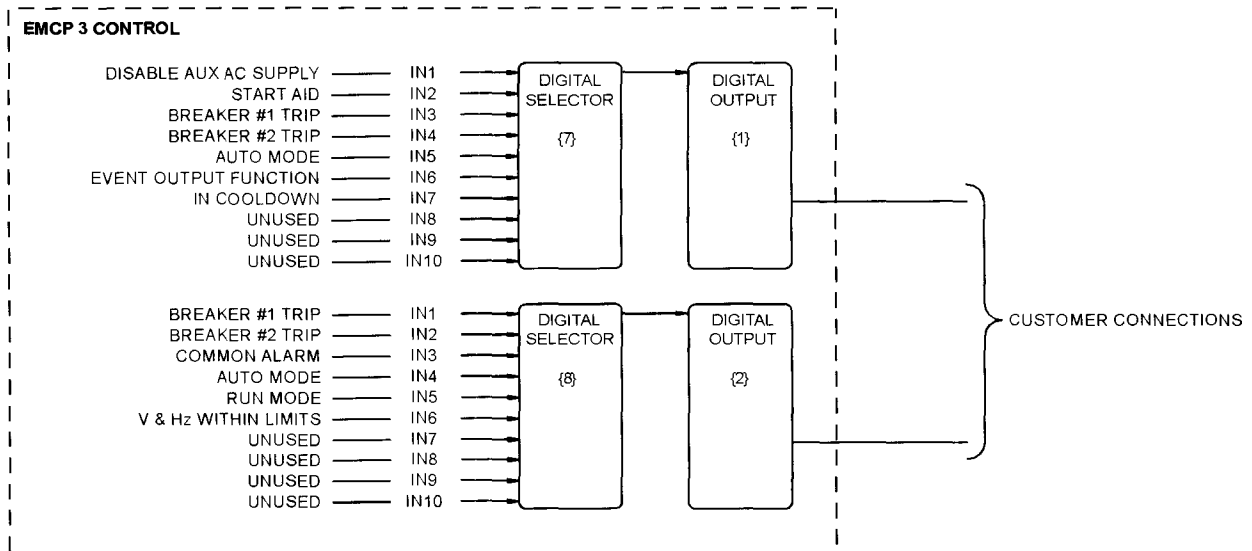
EMCP 3 CONTROL

DISABLE AUX AC SUPPLY IN1
START AID IN2
BREAKER #1 TRIP IN3
BREAKER #2 TRIP IN4
AUTO MODE IN5
EVENT OUTPUT FUNCTION IN6
IN COOLDOWN IN7
UNUSED IN8
UNUSED IN9
UNUSED IN10

DIGITAL SELECTOR {7}

DIGITAL OUTPUT {1}

BREAKER #1 TRIP IN1
BREAKER #2 TRIP IN2
COMMON ALARM IN3
AUTO MODE IN4
RUN MODE IN5
V & Hz WITHIN LIMITS IN6
UNUSED IN7
UNUSED IN8
UNUSED IN9
UNUSED IN10

DIGITAL SELECTOR {8}

DIGITAL OUTPUT {2}

CUSTOMER CONNECTIONS